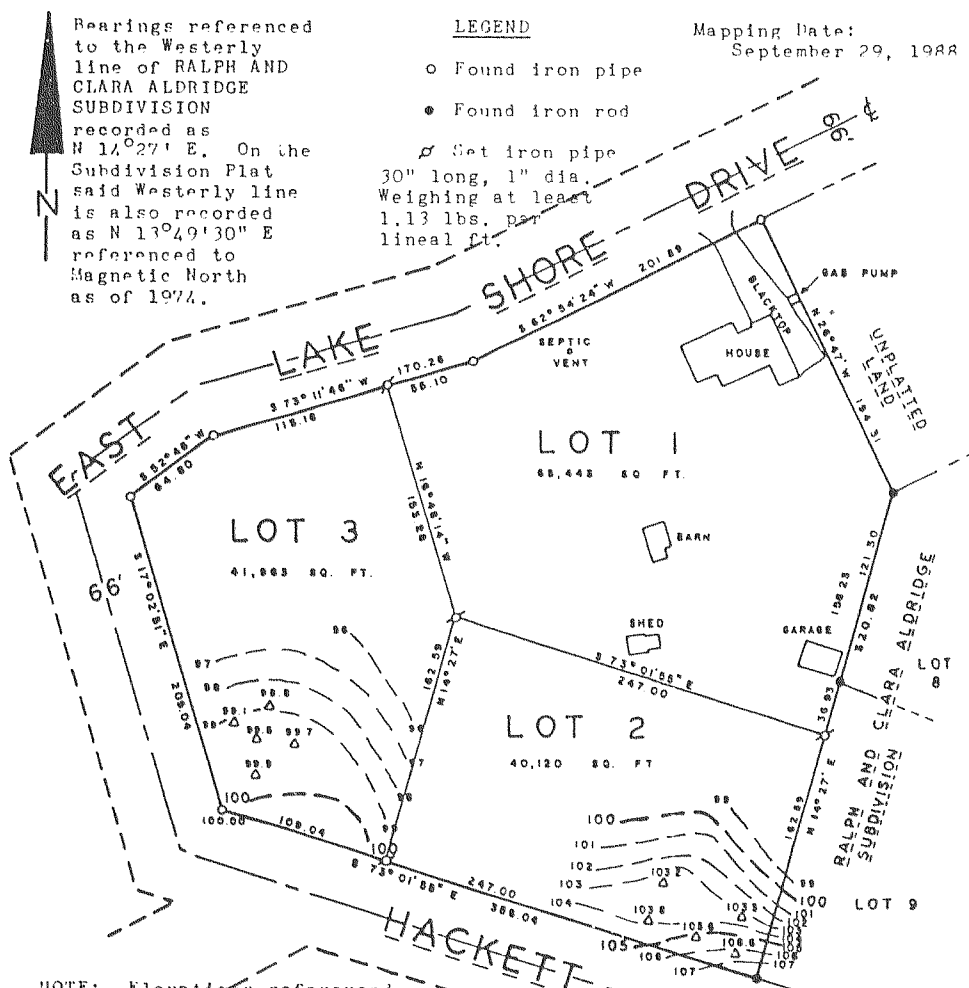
N

Bearings referenced to the Westerly line of RALPH AND CLARA ALDRIDGE SUBDIVISION recorded as N 14°27' E. On the Subdivision Plat said Westerly line is also recorded as N 13°49'30" E referenced to Magnetic North as of 1974.

LEGEND

o Found iron pipe

• Found iron rod

Set iron pipe 30" long, 1" dia. Weighing at least 1.13 lbs. per lineal ft.

Mapping Date: September 29, 1988

EAST LAKE SHORE DRIVE

66'

66'

GAS PUMP

BLACKTOP

HOUSE

UNPLATTED LAND

SEPTIC VENT

S 62° 54'24" W 201.89

170.26

55.10

S 73° 11'46" W 115.16

S 52°48" W 64.80

N 26°47' W 154.31

LOT 1

65,445 SQ. FT.

N 16°46'14" W 155.25

BARN

LOT 3

41,663 SQ. FT.

S 17°02'51" E 205.04

SHED

GARAGE

S 73° 01'55" E 247.00

198.25 121.50 320.82

CLARA ALDRIDGE

LOT 8

96

97

98

99.8

99.1

99.5

99.7

99.9

100

100.00

109.04

100

162.59 N 14°27' E

96

97

98

99

LOT 2

40,120 SQ. FT

36.83

RALPH AND SUBDIVISION

N 14°27' E 162.59

98

99

100

101

102

103

104

105

106

107

103.2

103.8

103.3

105.6

106.6

100

LOT 9

S 73° 01'55" E 356.04

247.00

HACKETT

NOTE: Elevations referenced